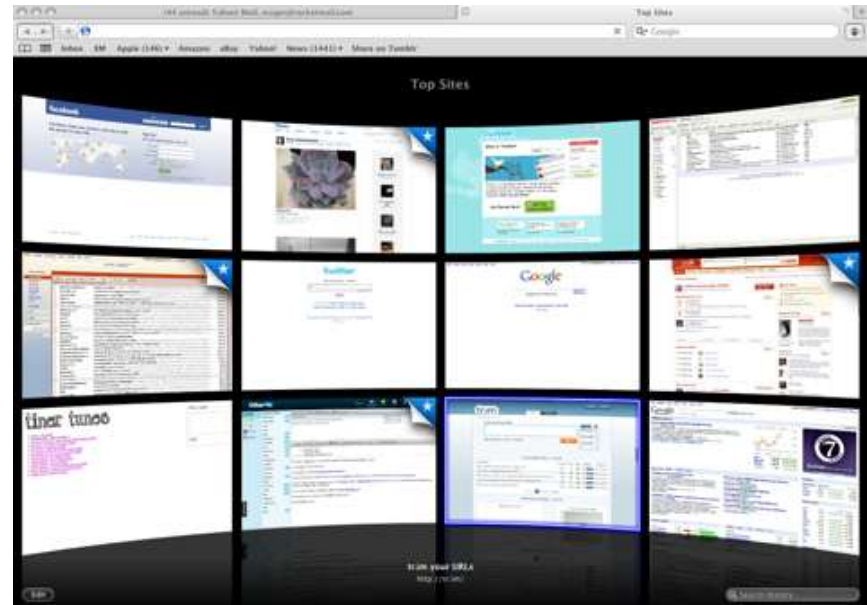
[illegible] Yahoo! Mail, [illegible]

Top Sites

Google

Inbox EM Apple (146) ▾ Amazon eBay Yahoo! News (1441) ▾ Share on Tumblr

Top Sites

facebook

twitter

Google

tiner tunes

trim your URLs

http://tr.im/

Edit

Search History